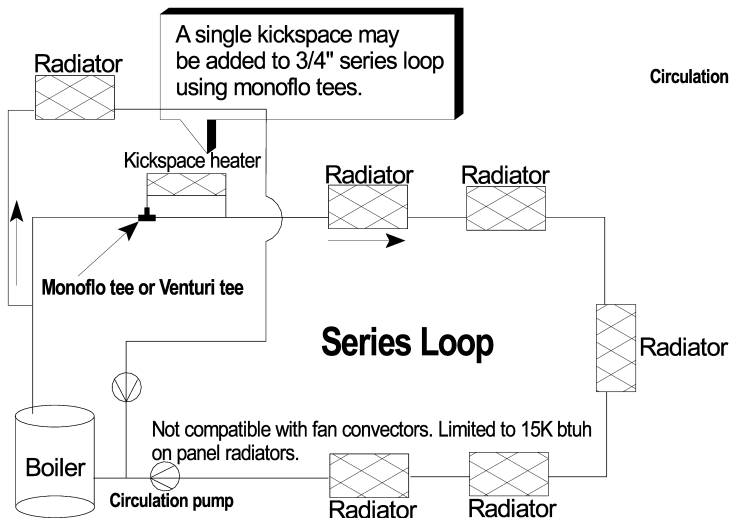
A single kickspace may be added to 3/4" series loop using monoflo tees.

Radiator

Circulation

Kickspace heater

Radiator

Radiator

Monoflo tee or Venturi tee

Series Loop

Radiator

Boiler

Not compatible with fan convectors. Limited to 15K btuh on panel radiators.

Circulation pump

Radiator

Radiator